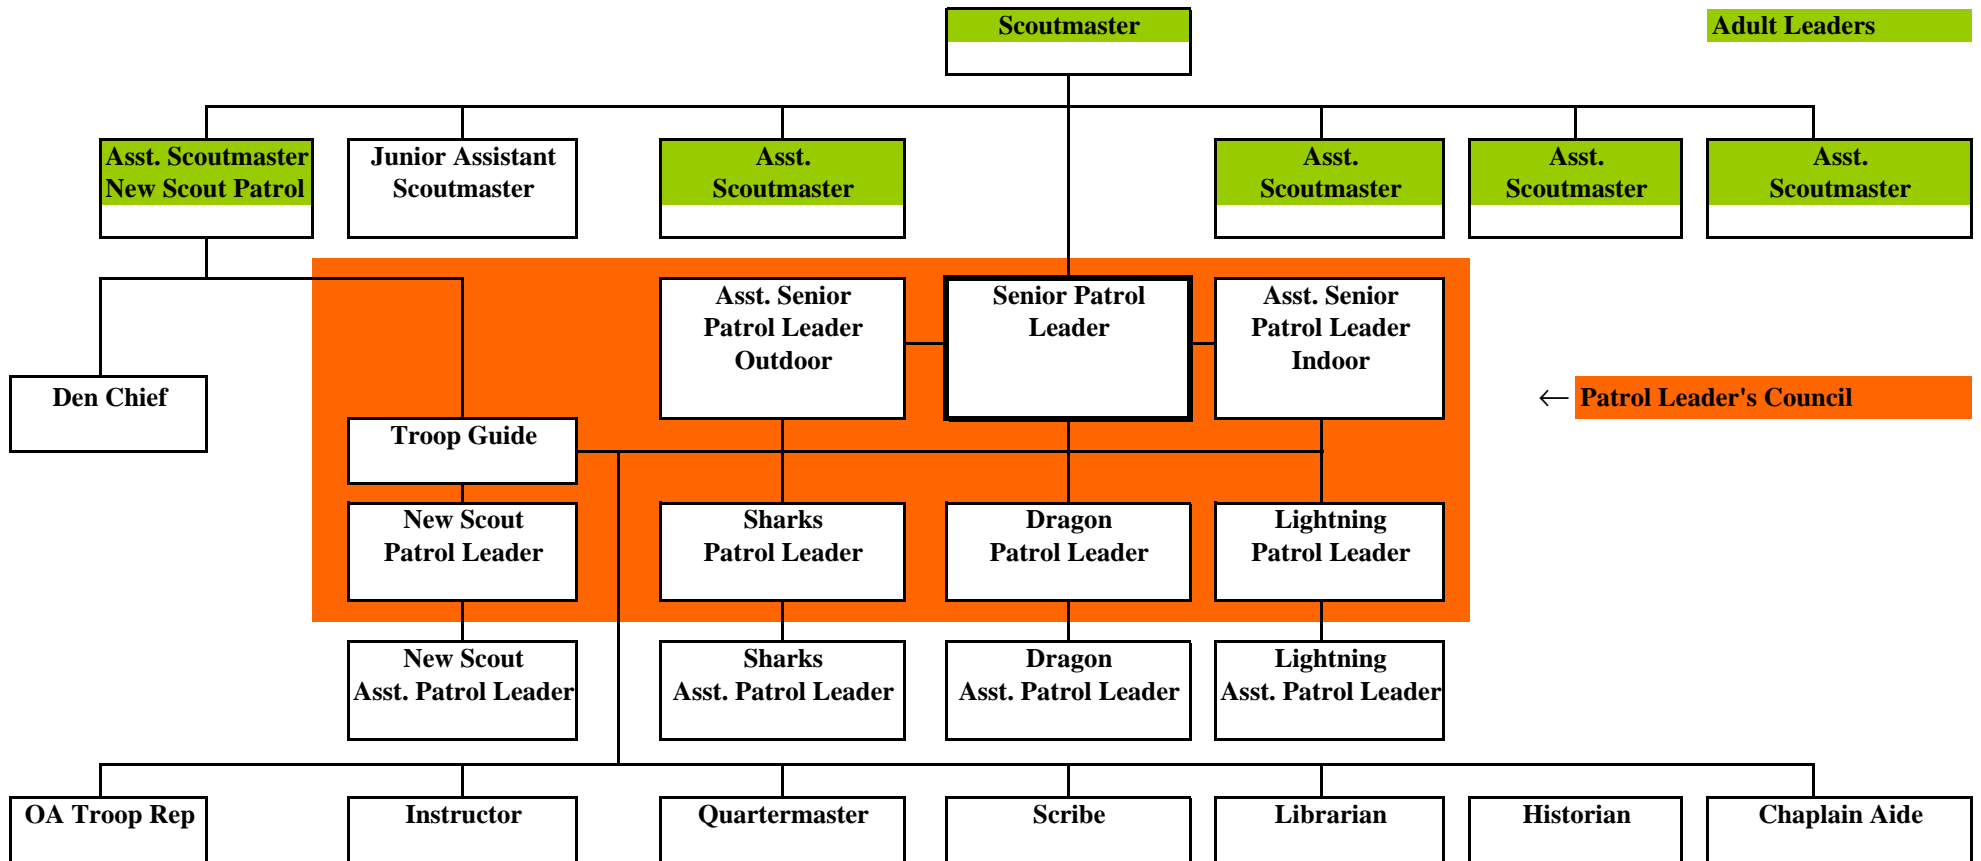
Scoutmaster

Adult Leaders

Asst. Scoutmaster New Scout Patrol

Junior Assistant Scoutmaster

Asst. Scoutmaster

Asst. Scoutmaster

Asst. Scoutmaster

Asst. Scoutmaster

Asst. Senior Patrol Leader Outdoor

Senior Patrol Leader

Asst. Senior Patrol Leader Indoor

Den Chief

← Patrol Leader's Council

Troop Guide

New Scout Patrol Leader

Sharks Patrol Leader

Dragon Patrol Leader

Lightning Patrol Leader

New Scout Asst. Patrol Leader

Sharks Asst. Patrol Leader

Dragon Asst. Patrol Leader

Lightning Asst. Patrol Leader

OA Troop Rep

Instructor

Quartermaster

Scribe

Librarian

Historian

Chaplain Aide